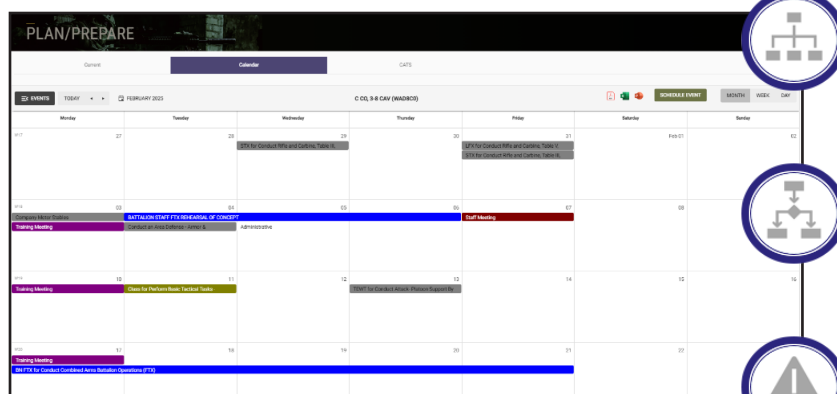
PLAN/PREPARE

Current | Calendar | CATS

EVENTS TODAY ◂ ▸ FEBRUARY 2023

C CO, 3-8 CAV (WADBC0)

SCHEDULE EVENT

MONTH WEEK DAY

| Monday | Tuesday | Wednesday | Thursday | Friday | Saturday | Sunday |
|---|---|---|---|---|---|---|
| 27 | 28 | 29 STX for Conduct Rifle and Carbine, Table IX | 30 | 31 LTX for Conduct Rifle and Carbine, Table V; STX for Conduct Rifle and Carbine, Table IX | Feb 01 | 02 |
| 03 Company Motor Stables; Training Meeting | 04 BATTALION STAFF FTX REHEARSAL OF CONCEPT; Conduct an Area Defense - Armor & | 05 Administrative | 06 | 07 Staff Meeting | 08 | 09 |
| 10 Training Meeting | 11 Class for Perform Basic Tactical Tasks | 12 | 13 TEWT for Conduct Attack: Platoon Support Re | 14 | 15 | 16 |
| 17 Training Meeting; BN FTX for Conduct Combined Arms Battalion Operations (FTX) | 18 | 19 | 20 | 21 | 22 | |